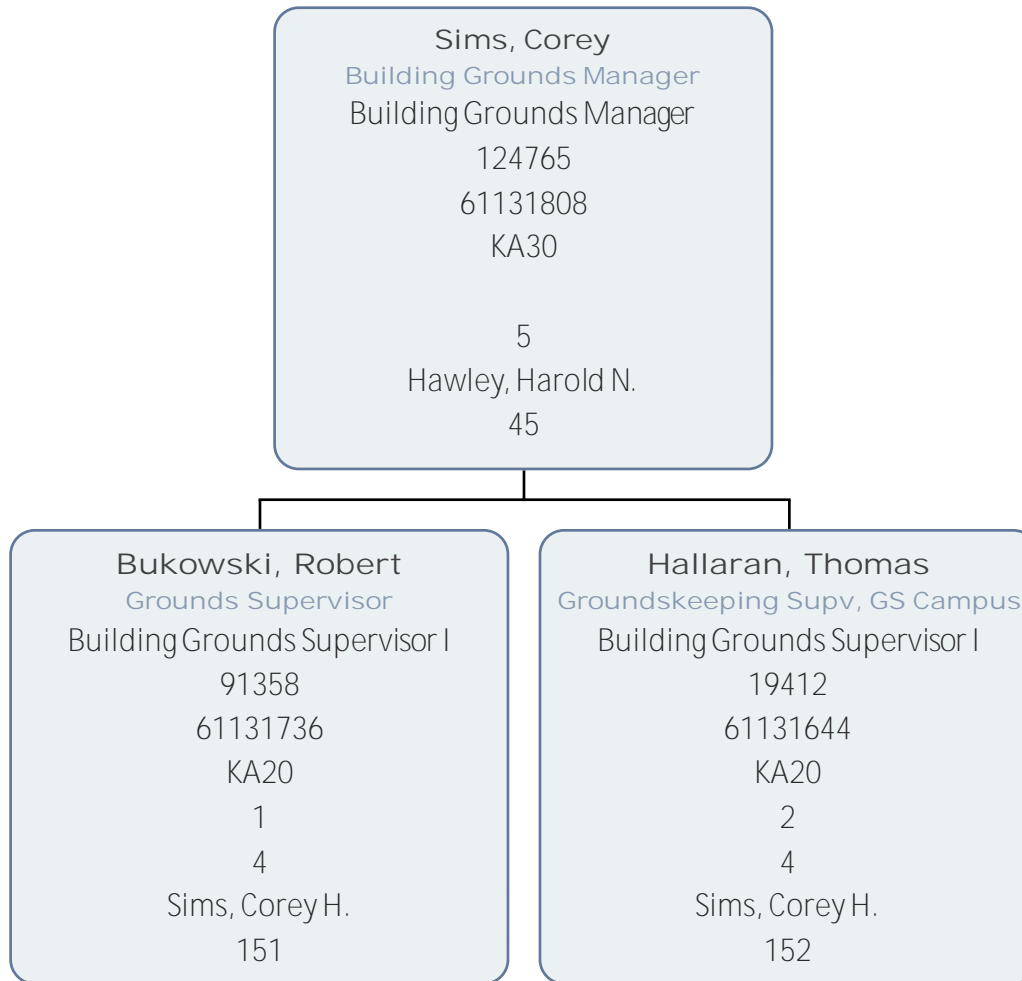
Sims, Corey
Building Grounds Manager
Building Grounds Manager
124765
61131808
KA30

5
Hawley, Harold N.
45

Bukowski, Robert
Grounds Supervisor
Building Grounds Supervisor I
91358
61131736
KA20
1
4
Sims, Corey H.
151

Hallaran, Thomas
Groundskeeping Supv, GS Campus
Building Grounds Supervisor I
19412
61131644
KA20
2
4
Sims, Corey H.
152